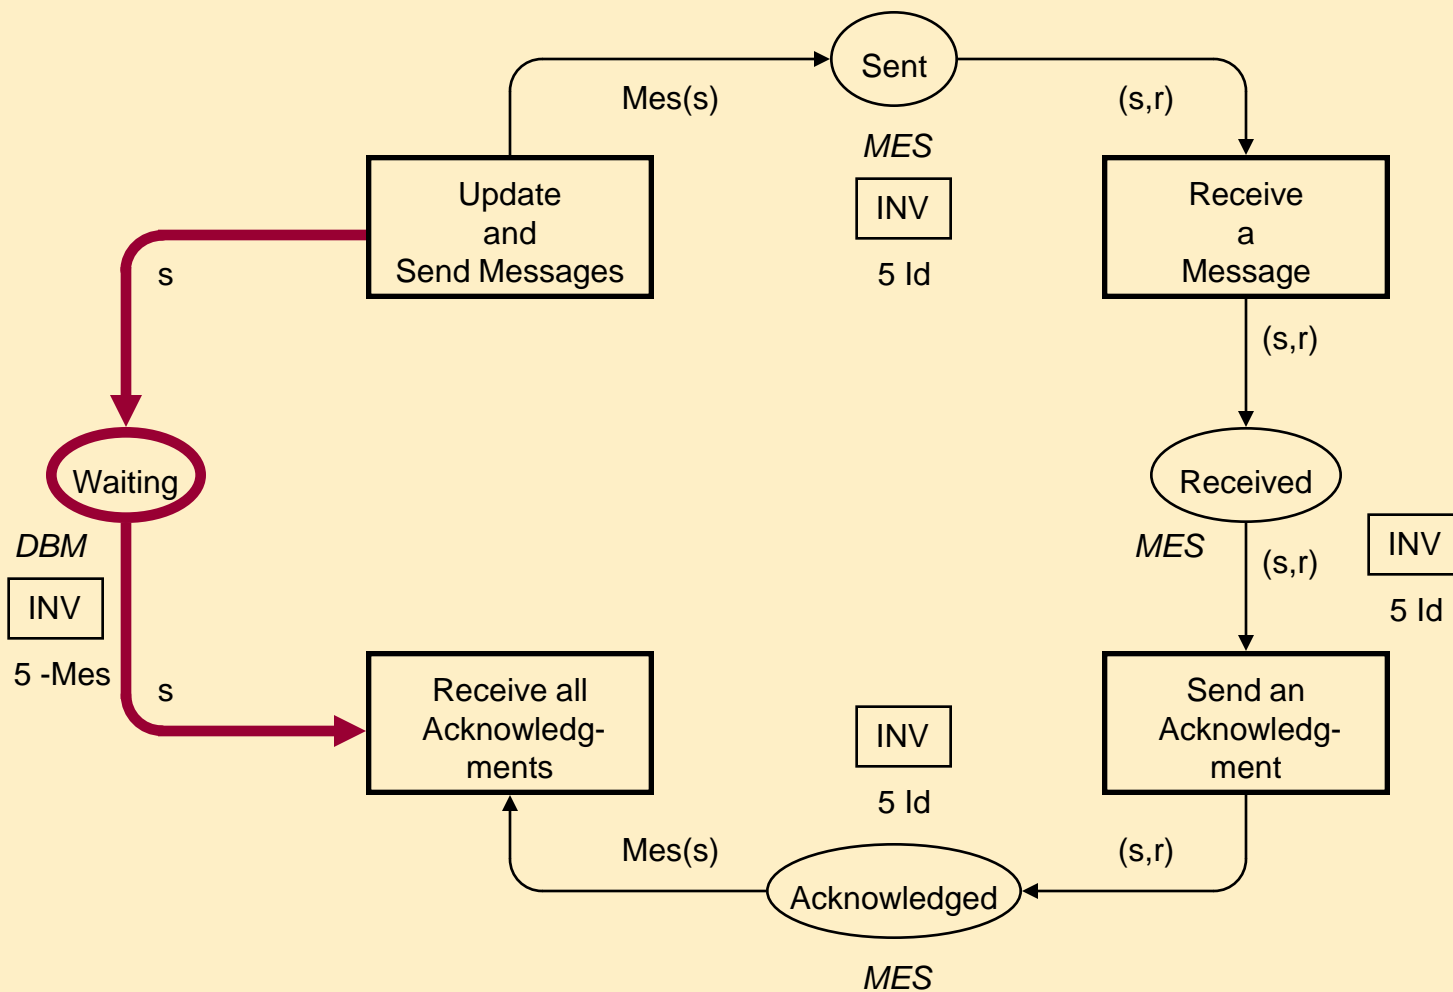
Sent

Mes(s)

(s,r)

MES

INV

5 Id

Update and Send Messages

Receive a Message

s

(s,r)

Waiting

Received

DBM

MES

(s,r)

INV

INV

5 Id

5 -Mes

s

Receive all Acknowledgments

Send an Acknowledgment

INV

5 Id

Mes(s)

(s,r)

Acknowledged

MES